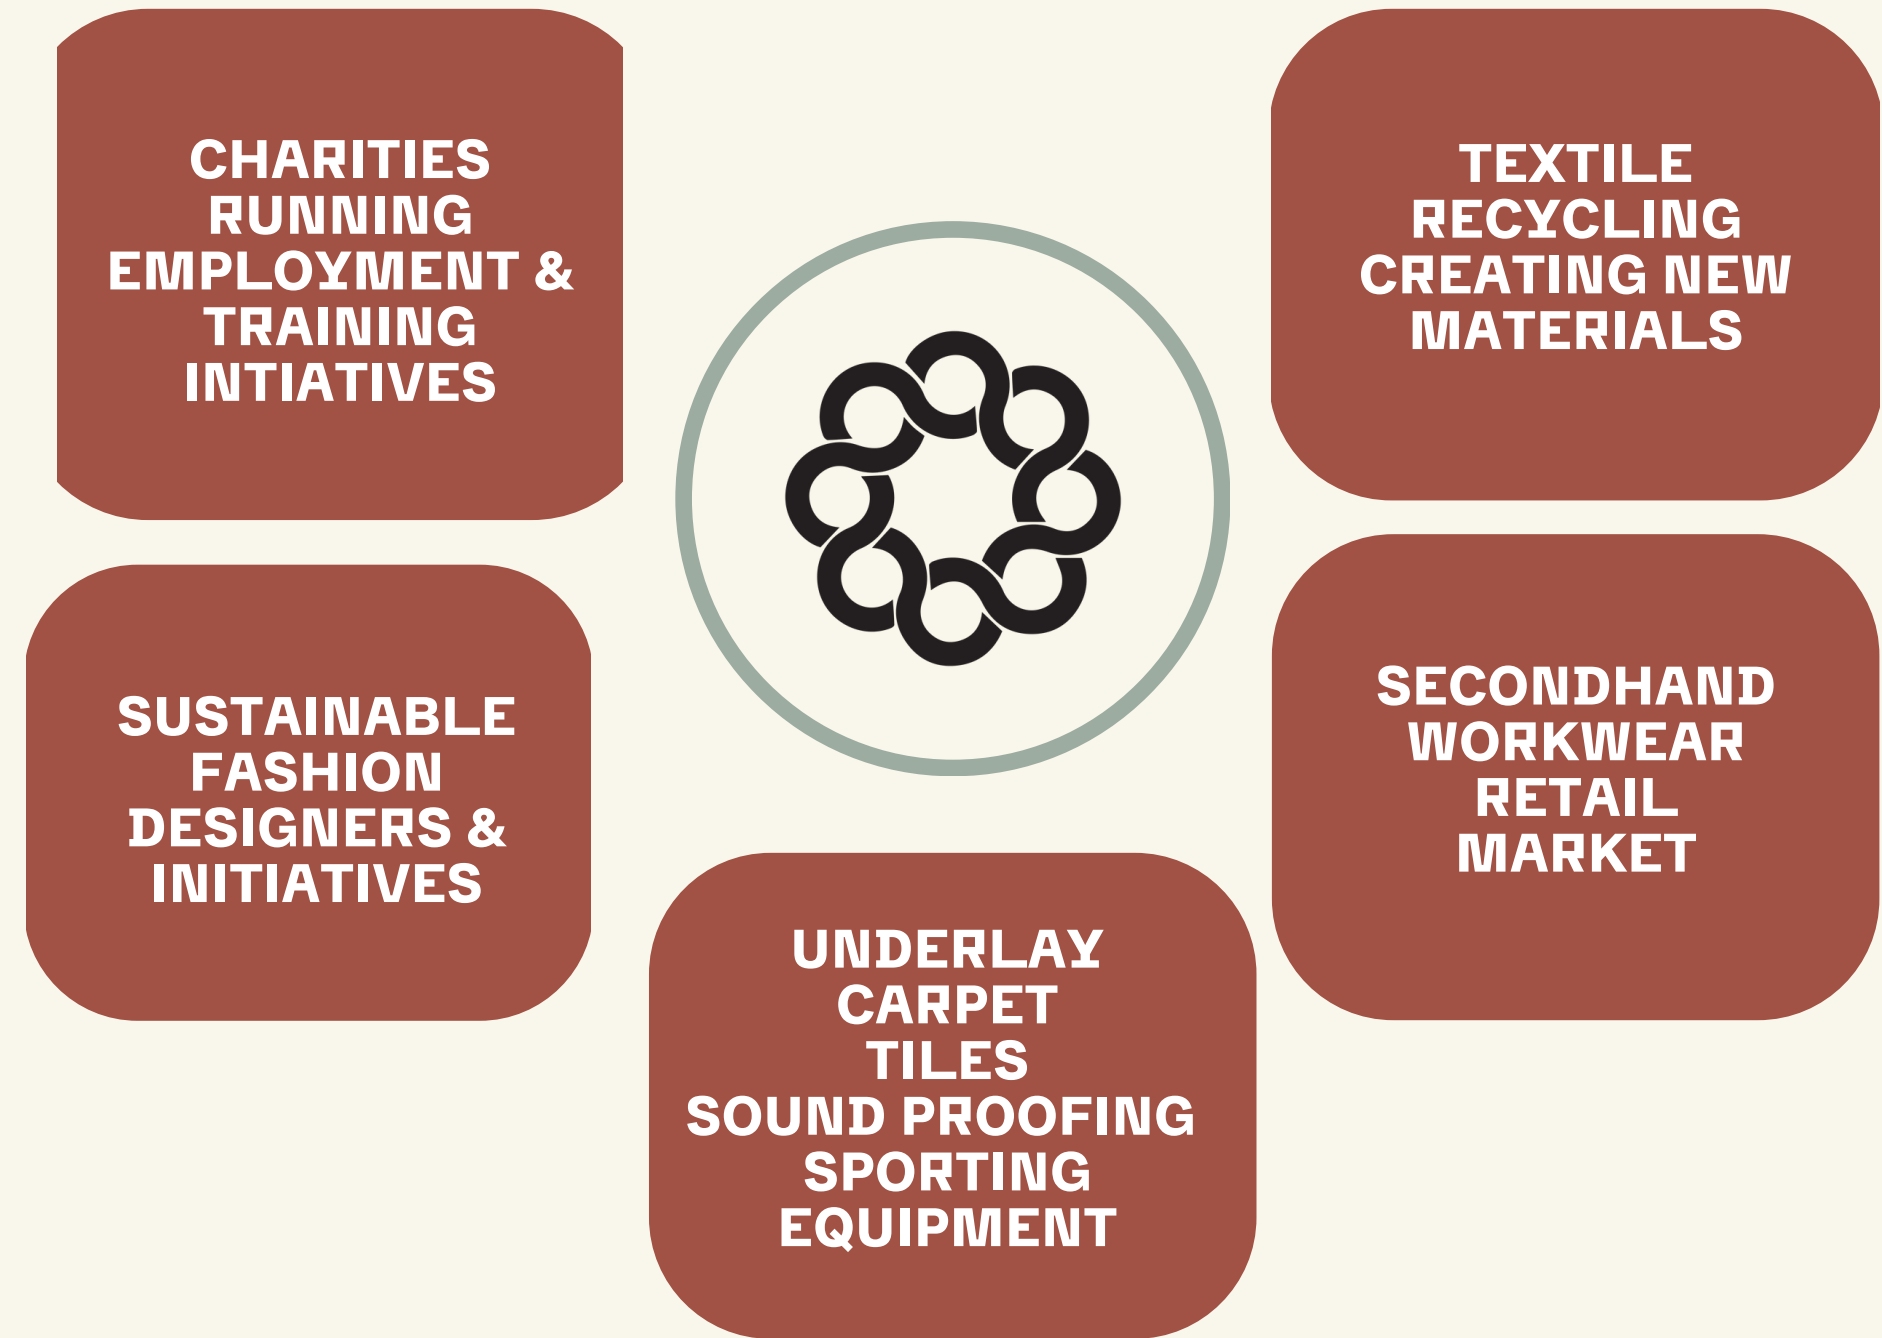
CHARITIES RUNNING EMPLOYMENT & TRAINING INTIATIVES

TEXTILE RECYCLING CREATING NEW MATERIALS

SUSTAINABLE FASHION DESIGNERS & INITIATIVES

SECONDHAND WORKWEAR RETAIL MARKET

UNDERLAY
CARPET
TILES
SOUND PROOFING
SPORTING EQUIPMENT